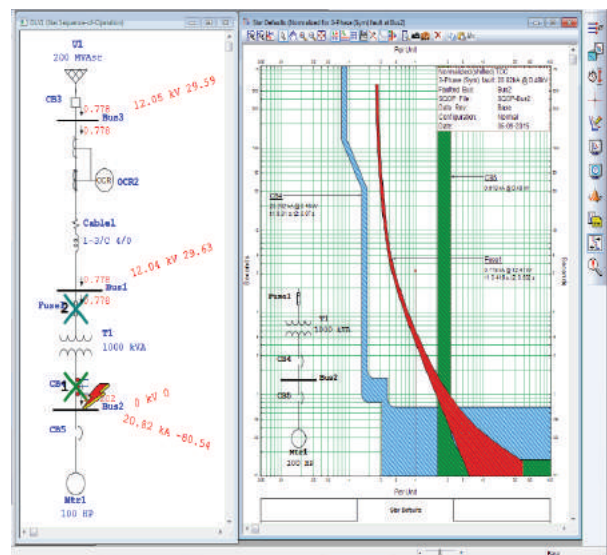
OLV1 (Star Sequence-of-Operation)

U1
200 MVAsc

CB3
0.778
Bus3
0.778
12.05 kV 29.59

OCR2

Cable1
1-3/C 4/0

12.04 kV 29.63
0.778
Bus1
0.778
Fuse1
2

T1
1000 kVA

CB4
1
0 kV 0
Bus2
CB5
20.82 kA -80.54

Mtr1
100 HP

Star Defaults (Normalized for 3-Phase (Sym) fault at Bus2)

Per Unit

Normalized (shifted) TCC
3-Phase (Sym) fault: 20.82kA @ 0.48kV
Faulted Bus: Bus2
SQOP File: SQOP-Bus2
Data Rev: Base
Configuration: Normal
Date: 05-06-2015

CB4
CB5
Fuse1

Fuse1
T1
1000 kVA
CB4
Bus2
CB5
Mtr1
100 HP

Seconds
Seconds

Per Unit

Star Defaults